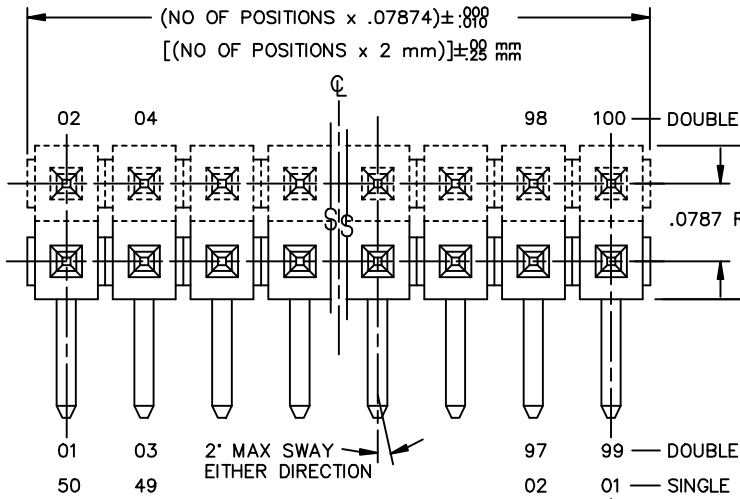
(NO OF POSITIONS x .07874)$\pm^{.000}_{.010}$

[(NO OF POSITIONS x 2 mm)]$\pm^{.00}_{.25}$ $^{mm}_{mm}$

℄

02 04 98 100 — DOUBLE

.0787 F

01 03 2° MAX SWAY EITHER DIRECTION 97 99 — DOUBLE

50 49 02 01 — SINGLE